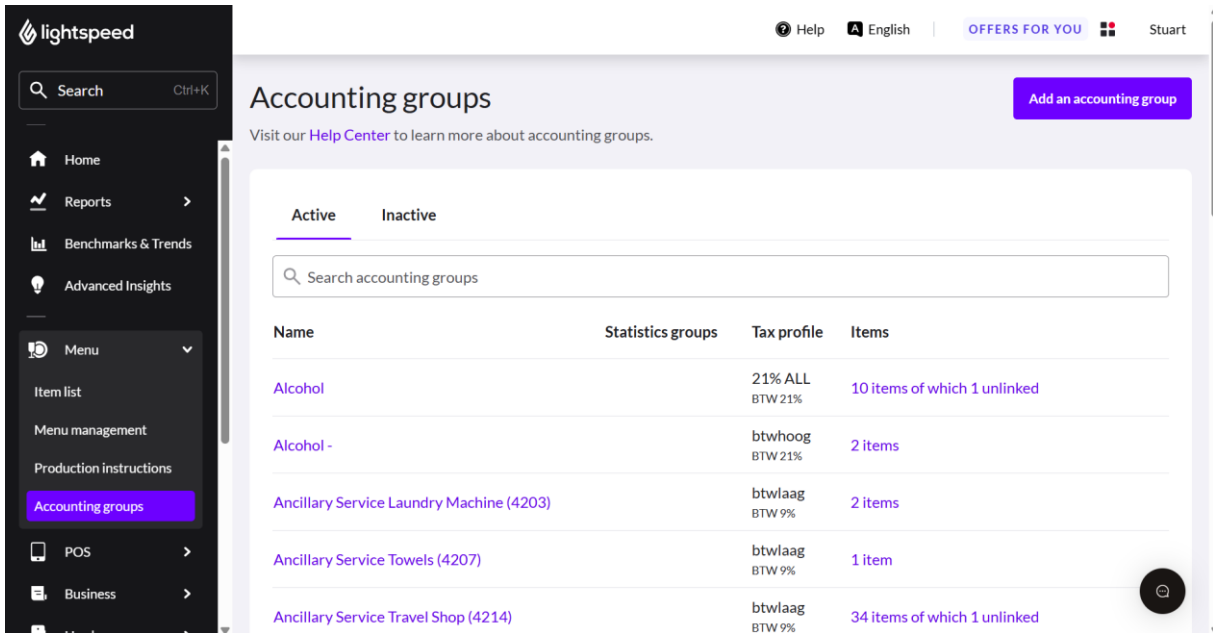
lightspeed

Search Ctrl+K

Home
Reports
Benchmarks & Trends
Advanced Insights
Menu
Item list
Menu management
Production instructions
Accounting groups
POS
Business

Help English OFFERS FOR YOU Stuart

Accounting groups

Add an accounting group

Visit our Help Center to learn more about accounting groups.

Active Inactive

Search accounting groups

| Name | Statistics groups | Tax profile | Items |
|---|---|---|---|
| Alcohol | | 21% ALL BTW 21% | 10 items of which 1 unlinked |
| Alcohol - | | btwhoog BTW 21% | 2 items |
| Ancillary Service Laundry Machine (4203) | | btwlaag BTW 9% | 2 items |
| Ancillary Service Towels (4207) | | btwlaag BTW 9% | 1 item |
| Ancillary Service Travel Shop (4214) | | btwlaag BTW 9% | 34 items of which 1 unlinked |